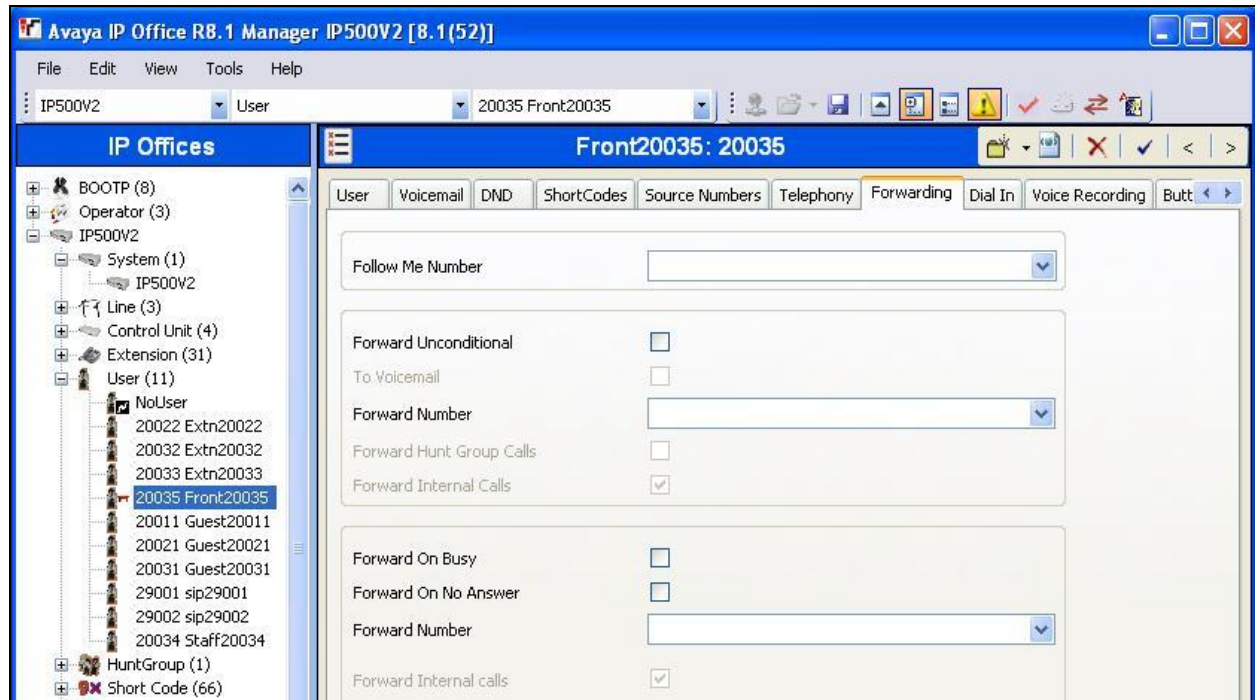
Avaya IP Office R8.1 Manager IP500V2 [8.1(52)]

File Edit View Tools Help

IP500V2 User 20035 Front20035

IP Offices

BOOTP (8)
Operator (3)
IP500V2
System (1)
IP500V2
Line (3)
Control Unit (4)
Extension (31)
User (11)
NoUser
20022 Extn20022
20032 Extn20032
20033 Extn20033
20035 Front20035
20011 Guest20011
20021 Guest20021
20031 Guest20031
29001 sip29001
29002 sip29002
20034 Staff20034
HuntGroup (1)
Short Code (66)

Front20035: 20035

User | Voicemail | DND | ShortCodes | Source Numbers | Telephony | Forwarding | Dial In | Voice Recording | Butt

Follow Me Number

Forward Unconditional
To Voicemail
Forward Number
Forward Hunt Group Calls
Forward Internal Calls

Forward On Busy
Forward On No Answer
Forward Number

Forward Internal calls